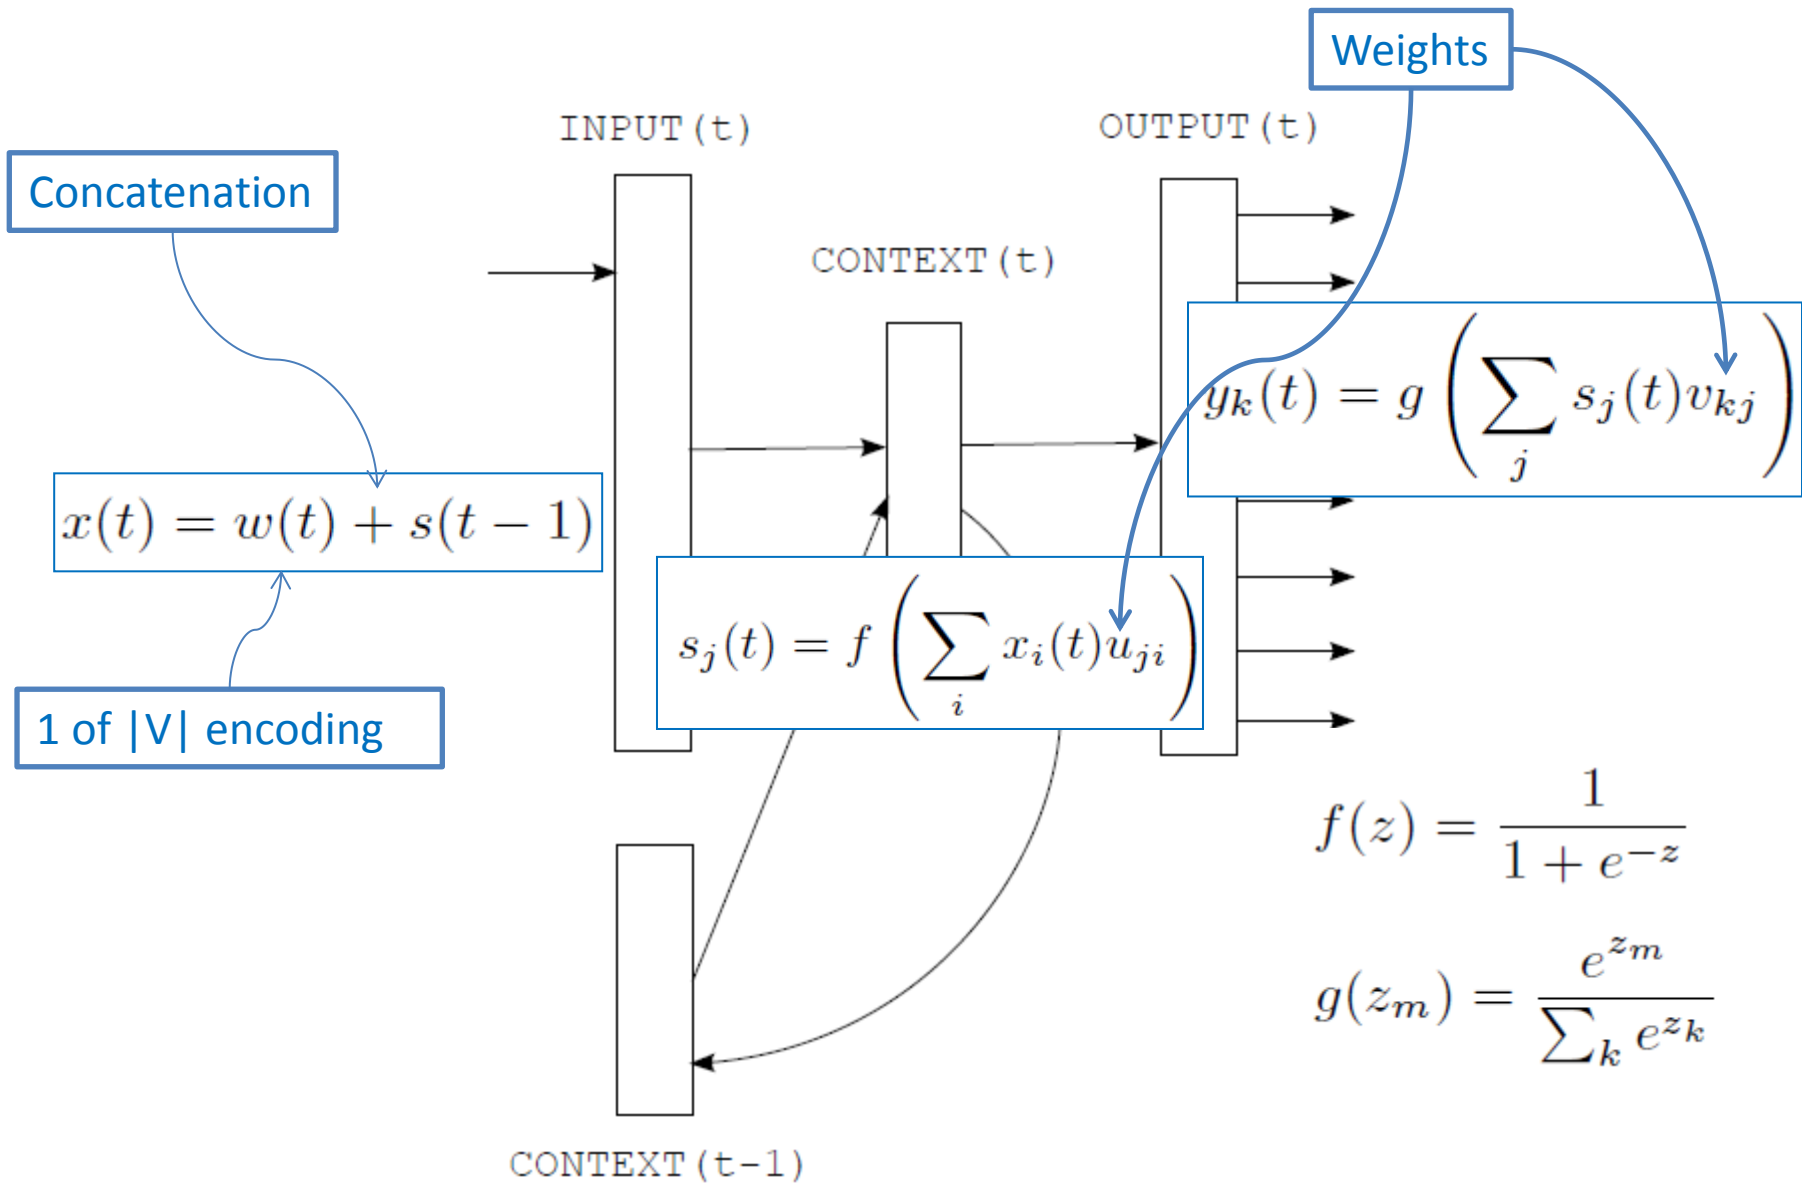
Weights

INPUT(t)

OUTPUT(t)

Concatenation

CONTEXT(t)

$y_k(t) = g\left(\sum_j s_j(t)v_{kj}\right)$

$x(t) = w(t) + s(t-1)$

$s_j(t) = f\left(\sum_i x_i(t)u_{ji}\right)$

1 of |V| encoding

$f(z) = \frac{1}{1+e^{-z}}$

$g(z_m) = \frac{e^{z_m}}{\sum_k e^{z_k}}$

CONTEXT(t-1)